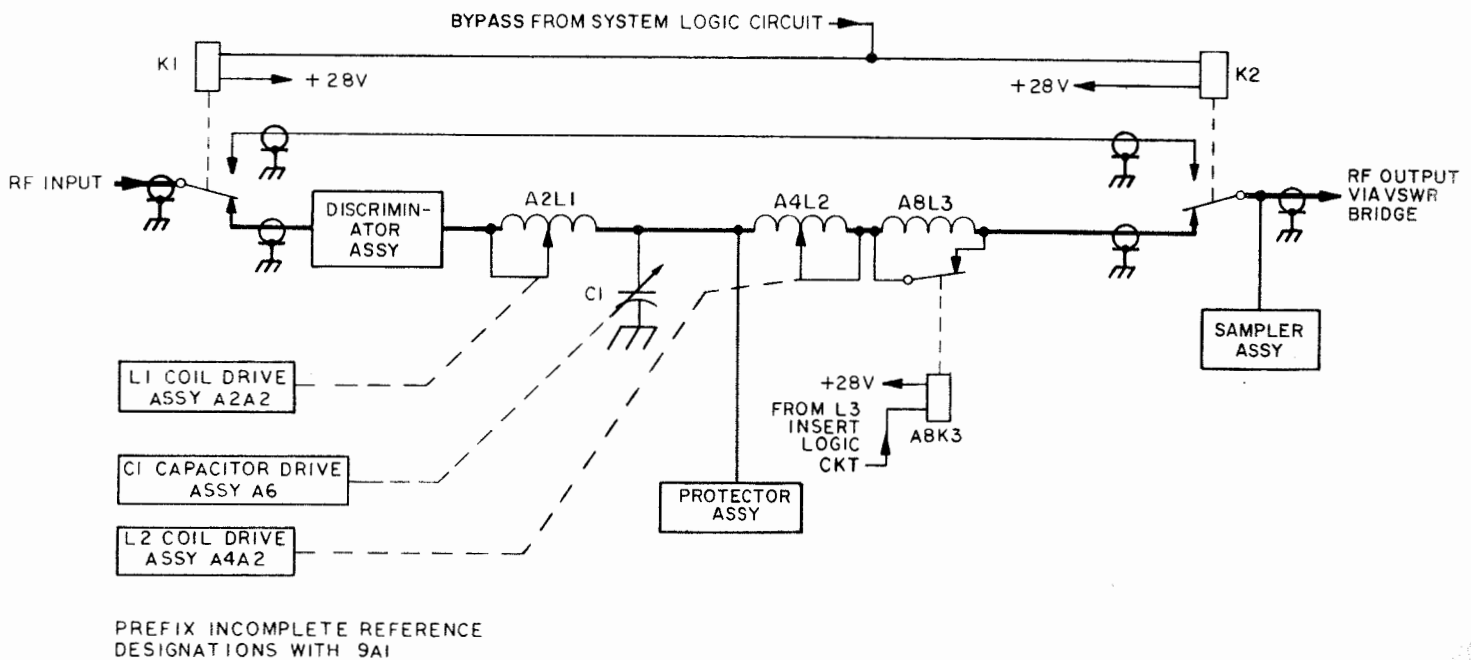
BYPASS FROM SYSTEM LOGIC CIRCUIT

K1

+28V

+28V

K2

RF INPUT

DISCRIMINATOR ASSY

A2L1

A4L2

A8L3

RF OUTPUT VIA VSWR BRIDGE

C1

SAMPLER ASSY

L1 COIL DRIVE ASSY A2A2

+28V

FROM L3 INSERT LOGIC CKT

A8K3

C1 CAPACITOR DRIVE ASSY A6

PROTECTOR ASSY

L2 COIL DRIVE ASSY A4A2

PREFIX INCOMPLETE REFERENCE DESIGNATIONS WITH 9A1